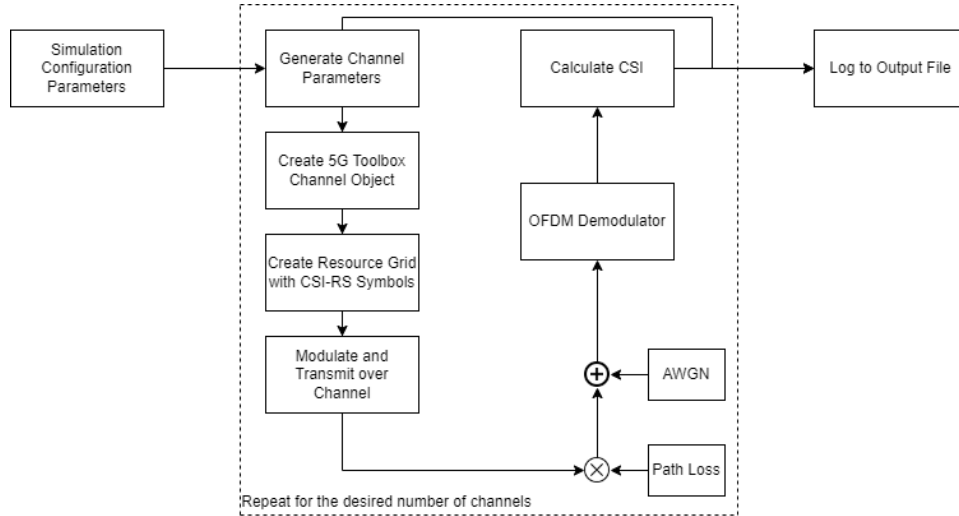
Simulation Configuration Parameters

Generate Channel Parameters

Create 5G Toolbox Channel Object

Create Resource Grid with CSI-RS Symbols

Modulate and Transmit over Channel

Calculate CSI

OFDM Demodulator

AWGN

Path Loss

Log to Output File

Repeat for the desired number of channels